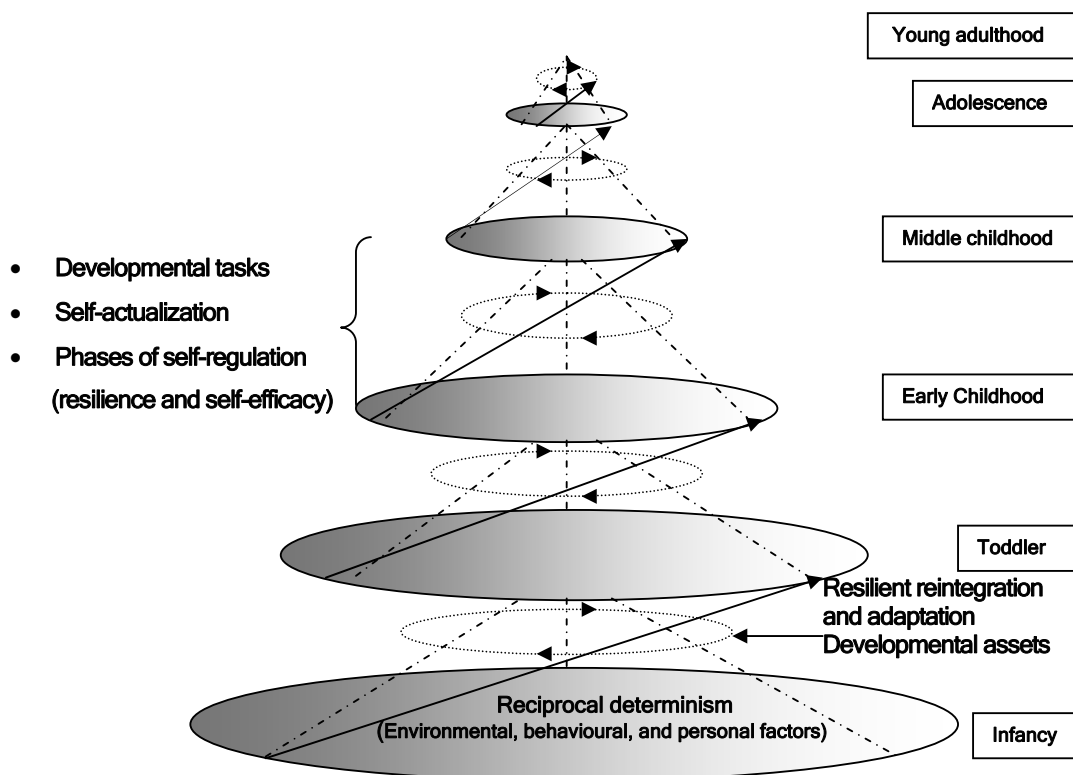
Young adulthood

Adolescence

Middle childhood

- Developmental tasks
- Self-actualization
- Phases of self-regulation (resilience and self-efficacy)

Early Childhood

Toddler

Resilient reintegration and adaptation

Developmental assets

Reciprocal determinism
(Environmental, behavioural, and personal factors)

Infancy